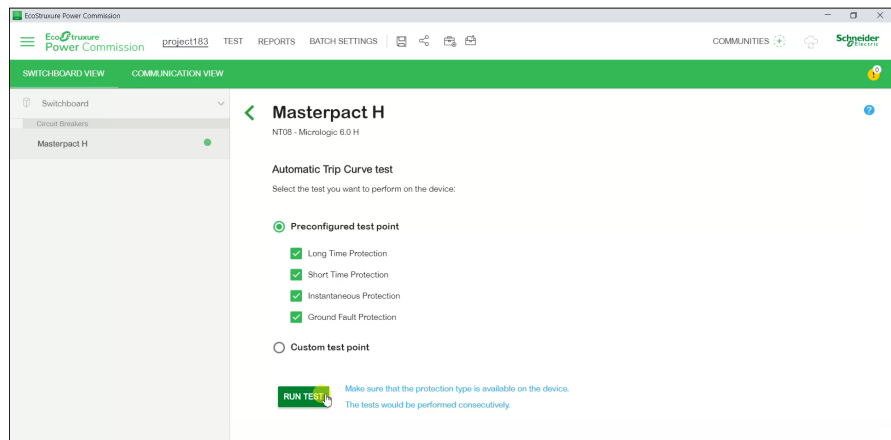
EcoStruxure Power Commission

EcoStruxure Power Commission project183 TEST REPORTS BATCH SETTINGS COMMUNITIES Schneider Electric

SWITCHBOARD VIEW COMMUNICATION VIEW

Switchboard

Circuit Breakers

Masterpact H

Masterpact H

NT08 - Micrologic 6.0 H

Automatic Trip Curve test

Select the test you want to perform on the device:

Preconfigured test point

Long Time Protection

Short Time Protection

Instantaneous Protection

Ground Fault Protection

Custom test point

RUN TEST

Make sure that the protection type is available on the device.

The tests would be performed consecutively.